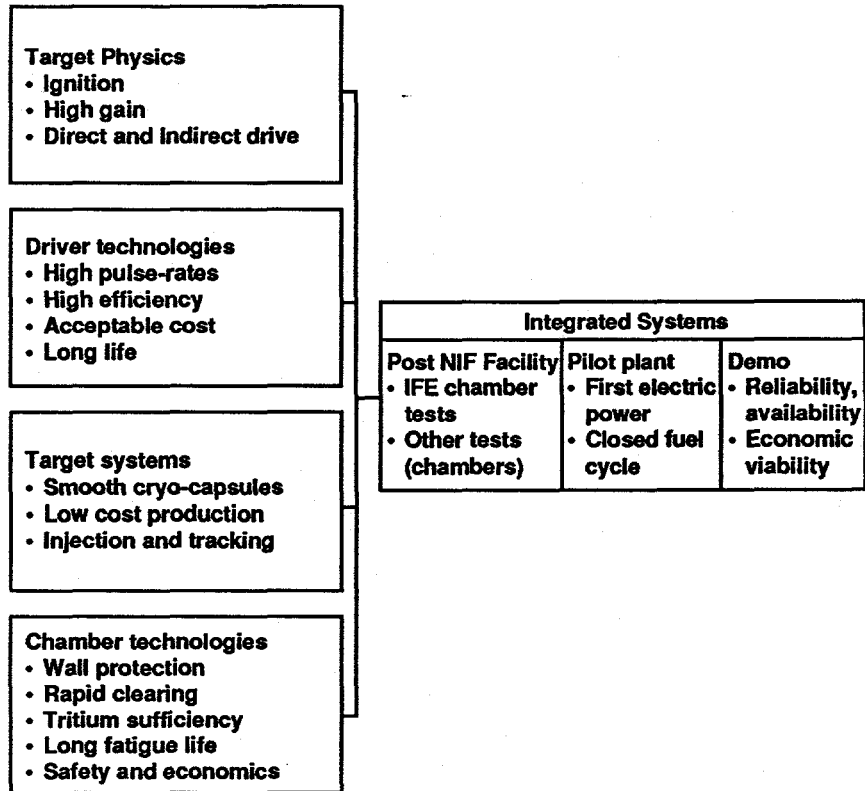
Target Physics
• Ignition
• High gain
• Direct and indirect drive

Driver technologies
• High pulse-rates
• High efficiency
• Acceptable cost
• Long life

Target systems
• Smooth cryo-capsules
• Low cost production
• Injection and tracking

Chamber technologies
• Wall protection
• Rapid clearing
• Tritium sufficiency
• Long fatigue life
• Safety and economics

| Integrated Systems | | |
|---|---|---|
| Post NIF Facility<br>• IFE chamber tests<br>• Other tests (chambers) | Pilot plant<br>• First electric power<br>• Closed fuel cycle | Demo<br>• Reliability, availability<br>• Economic viability |